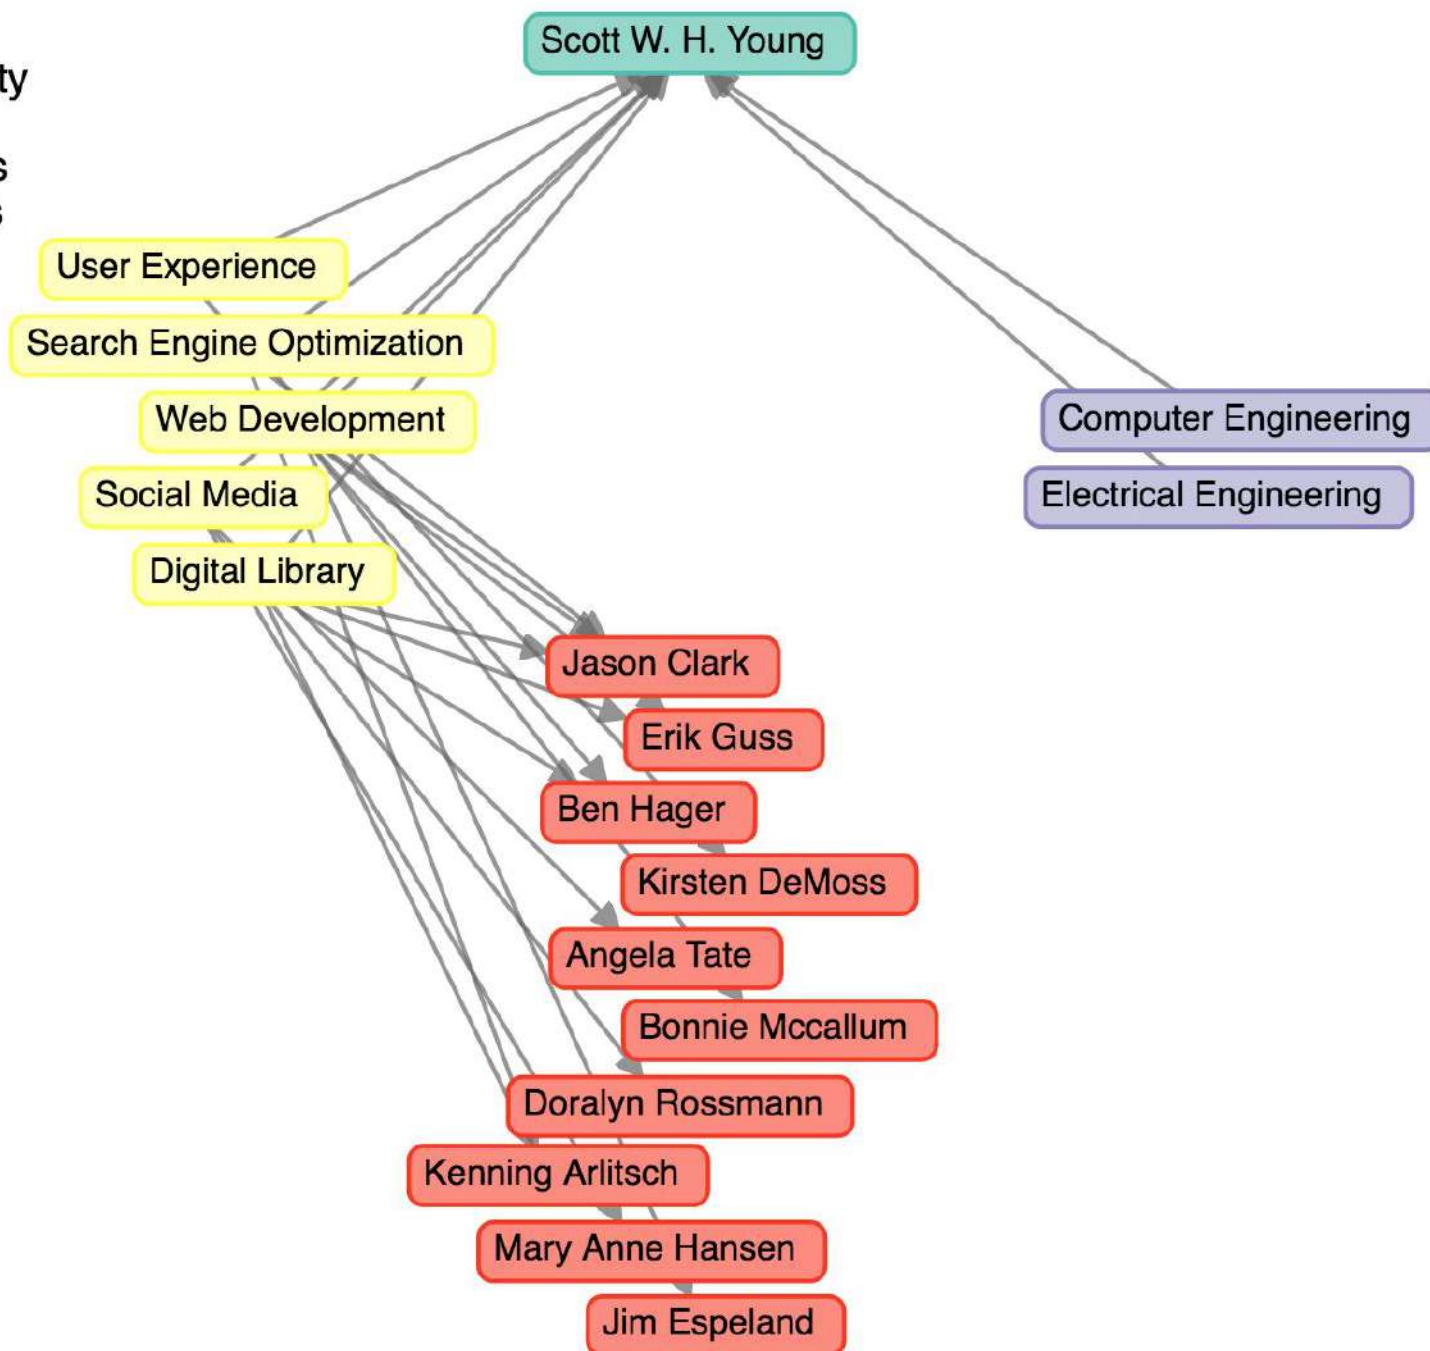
ty
s
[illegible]

Scott W. H. Young

User Experience
Search Engine Optimization
Web Development
Social Media
Digital Library

Computer Engineering
Electrical Engineering

Jason Clark
Erik Guss
Ben Hager
Kirsten DeMoss
Angela Tate
Bonnie Mccallum
Doralyn Rossmann
Kenning Arlitsch
Mary Anne Hansen
Jim Espeland